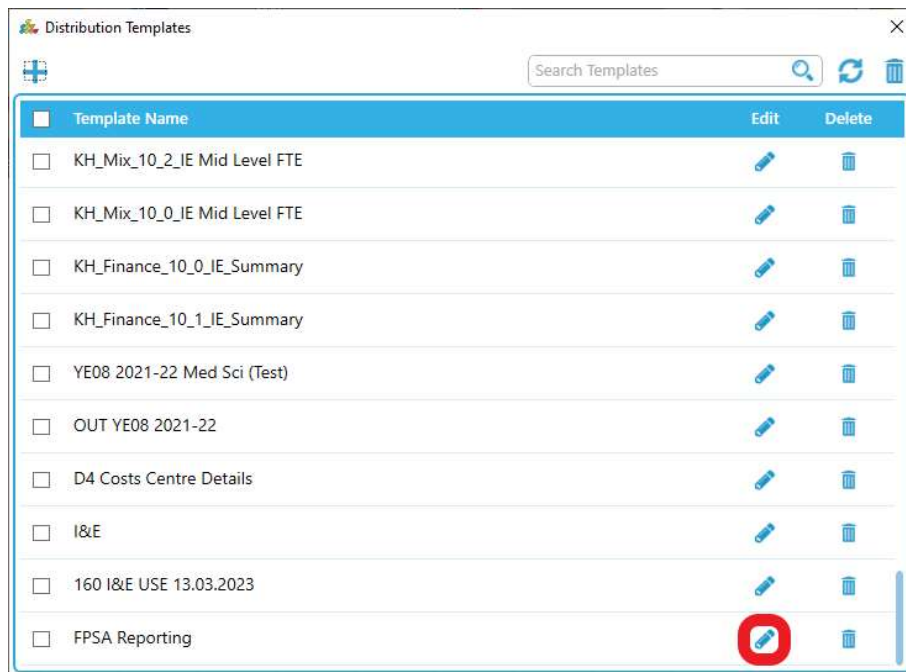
Distribution Templates

Search Templates

| Template Name | Edit | Delete |
|---|---|---|
| KH_Mix_10_2_IE Mid Level FTE | | |
| KH_Mix_10_0_IE Mid Level FTE | | |
| KH_Finance_10_0_IE_Summary | | |
| KH_Finance_10_1_IE_Summary | | |
| YE08 2021-22 Med Sci (Test) | | |
| OUT YE08 2021-22 | | |
| D4 Costs Centre Details | | |
| I&E | | |
| 160 I&E USE 13.03.2023 | | |
| FPSA Reporting | | |